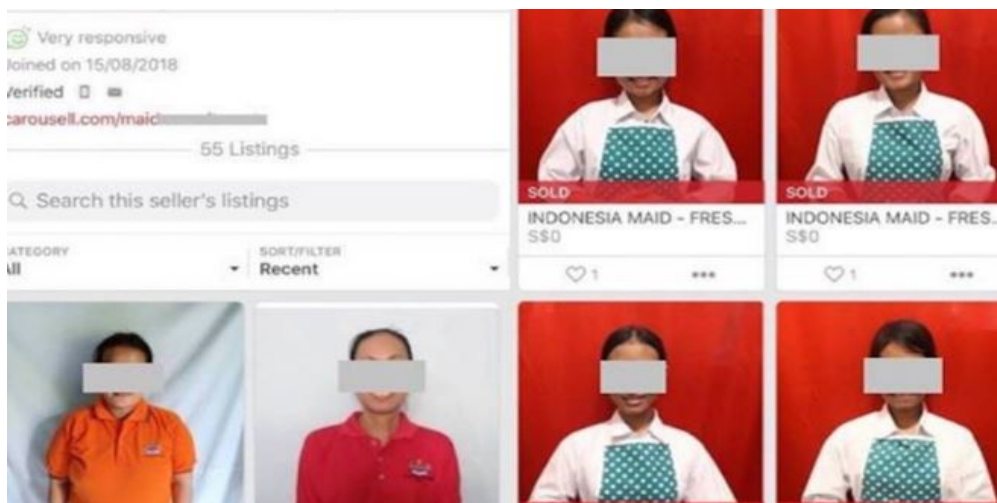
Very responsive
Joined on 15/08/2018
Verified
carousell.com/maid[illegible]
55 Listings
Search this seller's listings
CATEGORY
All
SORT/FILTER
Recent

SOLD
INDONESIA MAID - FRES...
S$0
1

SOLD
INDONESIA MAID - FRES...
S$0
1